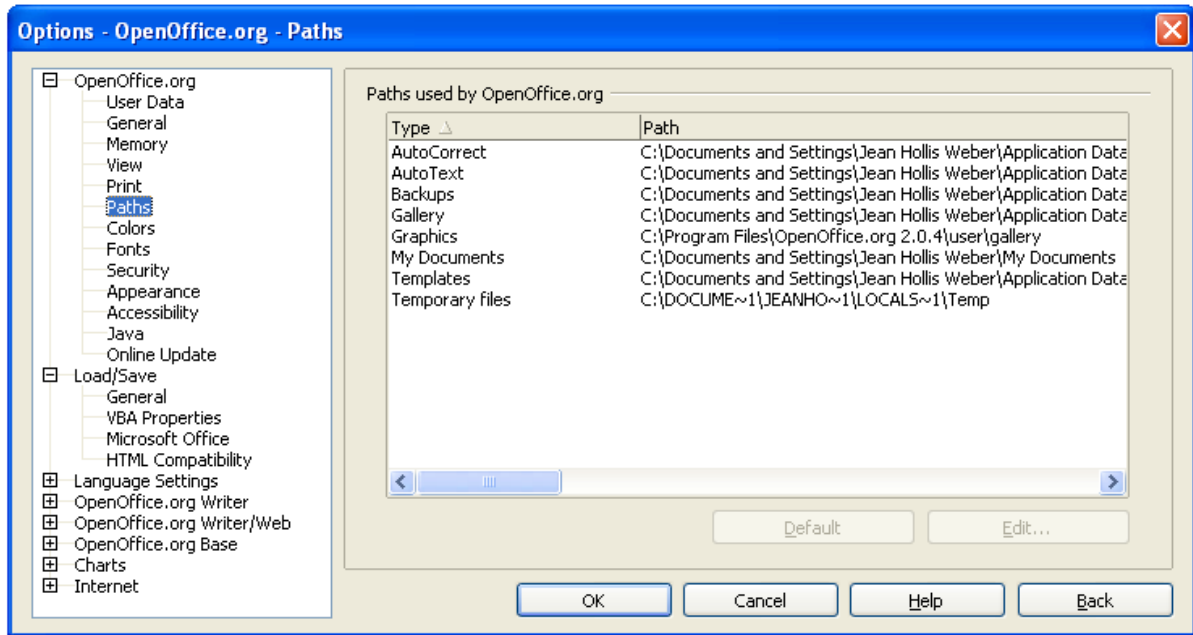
Options - OpenOffice.org - Paths

OpenOffice.org
User Data
General
Memory
View
Print
Paths
Colors
Fonts
Security
Appearance
Accessibility
Java
Online Update
Load/Save
General
VBA Properties
Microsoft Office
HTML Compatibility
Language Settings
OpenOffice.org Writer
OpenOffice.org Writer/Web
OpenOffice.org Base
Charts
Internet

Paths used by OpenOffice.org

| Type | Path |
|---|---|
| AutoCorrect | C:\Documents and Settings\Jean Hollis Weber\Application Data |
| AutoText | C:\Documents and Settings\Jean Hollis Weber\Application Data |
| Backups | C:\Documents and Settings\Jean Hollis Weber\Application Data |
| Gallery | C:\Documents and Settings\Jean Hollis Weber\Application Data |
| Graphics | C:\Program Files\OpenOffice.org 2.0.4\user\gallery |
| My Documents | C:\Documents and Settings\Jean Hollis Weber\My Documents |
| Templates | C:\Documents and Settings\Jean Hollis Weber\Application Data |
| Temporary files | C:\DOCUME~1\JEANHO~1\LOCALS~1\Temp |

Default
Edit...

OK
Cancel
Help
Back